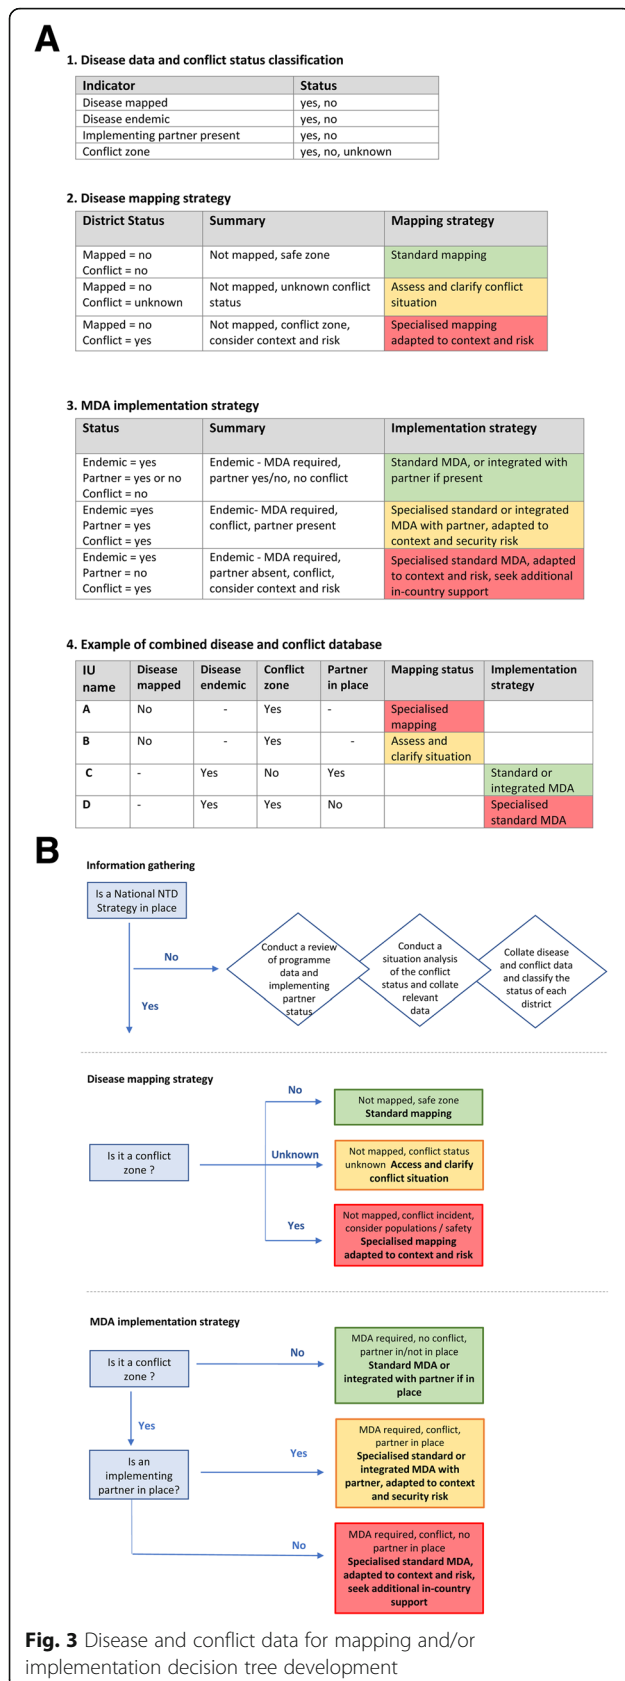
A

1. Disease data and conflict status classification

| Indicator | Status |
|---|---|
| Disease mapped | yes, no |
| Disease endemic | yes, no |
| Implementing partner present | yes, no |
| Conflict zone | yes, no, unknown |

2. Disease mapping strategy

| District Status | Summary | Mapping strategy |
|---|---|---|
| Mapped = no Conflict = no | Not mapped, safe zone | Standard mapping |
| Mapped = no Conflict = unknown | Not mapped, unknown conflict status | Assess and clarify conflict situation |
| Mapped = no Conflict = yes | Not mapped, conflict zone, consider context and risk | Specialised mapping adapted to context and risk |

3. MDA implementation strategy

| Status | Summary | Implementation strategy |
|---|---|---|
| Endemic = yes Partner = yes or no Conflict = no | Endemic - MDA required, partner yes/no, no conflict | Standard MDA, or integrated with partner if present |
| Endemic =yes Partner = yes Conflict = yes | Endemic- MDA required, conflict, partner present | Specialised standard or integrated MDA with partner, adapted to context and security risk |
| Endemic = yes Partner = no Conflict = yes | Endemic - MDA required, partner absent, conflict, consider context and risk | Specialised standard MDA, adapted to context and risk, seek additional in-country support |

4. Example of combined disease and conflict database

| IU name | Disease mapped | Disease endemic | Conflict zone | Partner in place | Mapping status | Implementation strategy |
|---|---|---|---|---|---|---|
| A | No | - | Yes | - | Specialised mapping | |
| B | No | - | Yes | - | Assess and clarify situation | |
| C | - | Yes | No | Yes | | Standard or integrated MDA |
| D | - | Yes | Yes | No | | Specialised standard MDA |

B

Information gathering

Is a National NTD Strategy in place

No

Yes

Conduct a review of programme data and implementing partner status

Conduct a situation analysis of the conflict status and collate relevant data

Collate disease and conflict data and classify the status of each district

Disease mapping strategy

Is it a conflict zone ?

No

Not mapped, safe zone Standard mapping

Unknown

Not mapped, conflict status unknown Access and clarify conflict situation

Yes

Not mapped, conflict incident, consider populations / safety Specialised mapping adapted to context and risk

MDA implementation strategy

Is it a conflict zone ?

No

MDA required, no conflict, partner in/not in place Standard MDA or integrated with partner if in place

Yes

Is an implementing partner in place?

Yes

MDA required, conflict, partner in place Specialised standard or integrated MDA with partner, adapted to context and security risk

No

MDA required, conflict, no partner in place Specialised standard MDA, adapted to context and risk, seek additional in-country support

Fig. 3 Disease and conflict data for mapping and/or implementation decision tree development